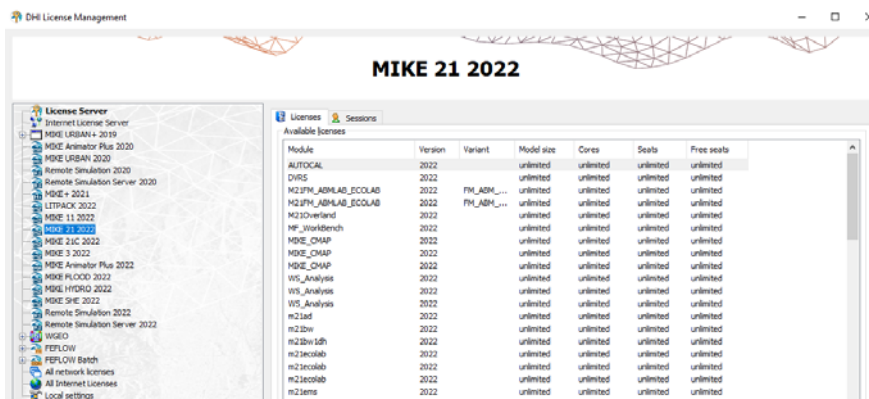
DHI License Management

MIKE 21 2022

License Server
Internet License Server
MIKE URBAN+ 2019
MIKE Animator Plus 2020
MIKE URBAN 2020
Remote Simulation 2020
Remote Simulation Server 2020
MIKE+ 2021
LITPACK 2022
MIKE 11 2022
MIKE 21 2022
MIKE 21C 2022
MIKE 3 2022
MIKE Animator Plus 2022
MIKE FLOOD 2022
MIKE HYDRO 2022
MIKE SHE 2022
Remote Simulation 2022
Remote Simulation Server 2022
WGEO
FEFLOW
FEFLOW Batch
All network licenses
All Internet Licenses
Local settings

Licenses | Sessions
Available licenses

| Module | Version | Variant | Model size | Cores | Seats | Free seats |
|---|---|---|---|---|---|---|
| AUTOCAL | 2022 | | unlimited | unlimited | unlimited | unlimited |
| DVRS | 2022 | | unlimited | unlimited | unlimited | unlimited |
| M21FM_ABMLAB_ECOLAB | 2022 | FM_ABM_... | unlimited | unlimited | unlimited | unlimited |
| M21FM_ABMLAB_ECOLAB | 2022 | FM_ABM_... | unlimited | unlimited | unlimited | unlimited |
| M21Overland | 2022 | | unlimited | unlimited | unlimited | unlimited |
| MF_WorkBench | 2022 | | unlimited | unlimited | unlimited | unlimited |
| MIKE_CMAP | 2022 | | unlimited | unlimited | unlimited | unlimited |
| MIKE_CMAP | 2022 | | unlimited | unlimited | unlimited | unlimited |
| MIKE_CMAP | 2022 | | unlimited | unlimited | unlimited | unlimited |
| WS_Analysis | 2022 | | unlimited | unlimited | unlimited | unlimited |
| WS_Analysis | 2022 | | unlimited | unlimited | unlimited | unlimited |
| WS_Analysis | 2022 | | unlimited | unlimited | unlimited | unlimited |
| m21ad | 2022 | | unlimited | unlimited | unlimited | unlimited |
| m21bw | 2022 | | unlimited | unlimited | unlimited | unlimited |
| m21bw1dh | 2022 | | unlimited | unlimited | unlimited | unlimited |
| m21ecolab | 2022 | | unlimited | unlimited | unlimited | unlimited |
| m21ecolab | 2022 | | unlimited | unlimited | unlimited | unlimited |
| m21ecolab | 2022 | | unlimited | unlimited | unlimited | unlimited |
| m21ems | 2022 | | unlimited | unlimited | unlimited | unlimited |